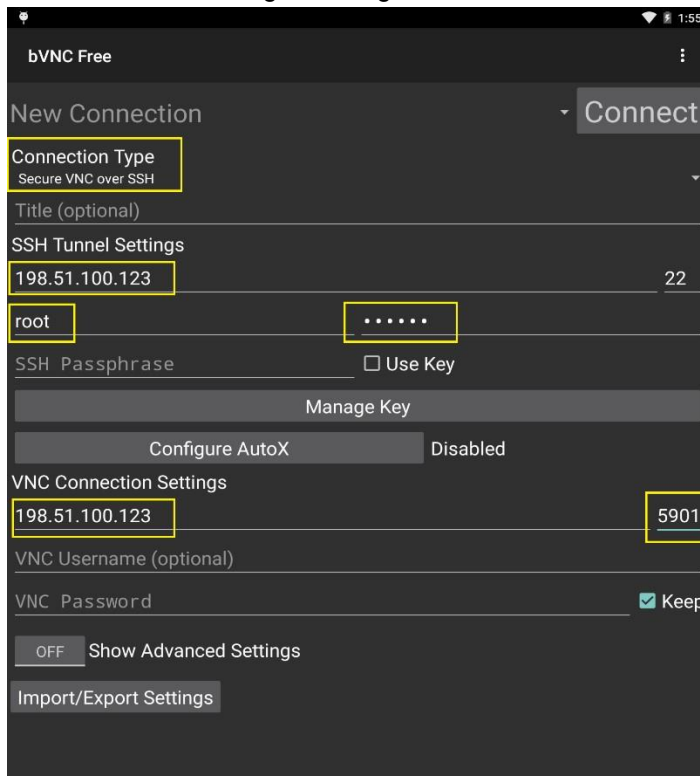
1:55

bVNC Free

New Connection

Connect

Connection Type
Secure VNC over SSH

Title (optional)

SSH Tunnel Settings

198.51.100.123

22

root

••••••

SSH Passphrase

☐ Use Key

Manage Key

Configure AutoX

Disabled

VNC Connection Settings

198.51.100.123

5901

VNC Username (optional)

VNC Password

☑ Keep

OFF Show Advanced Settings

Import/Export Settings